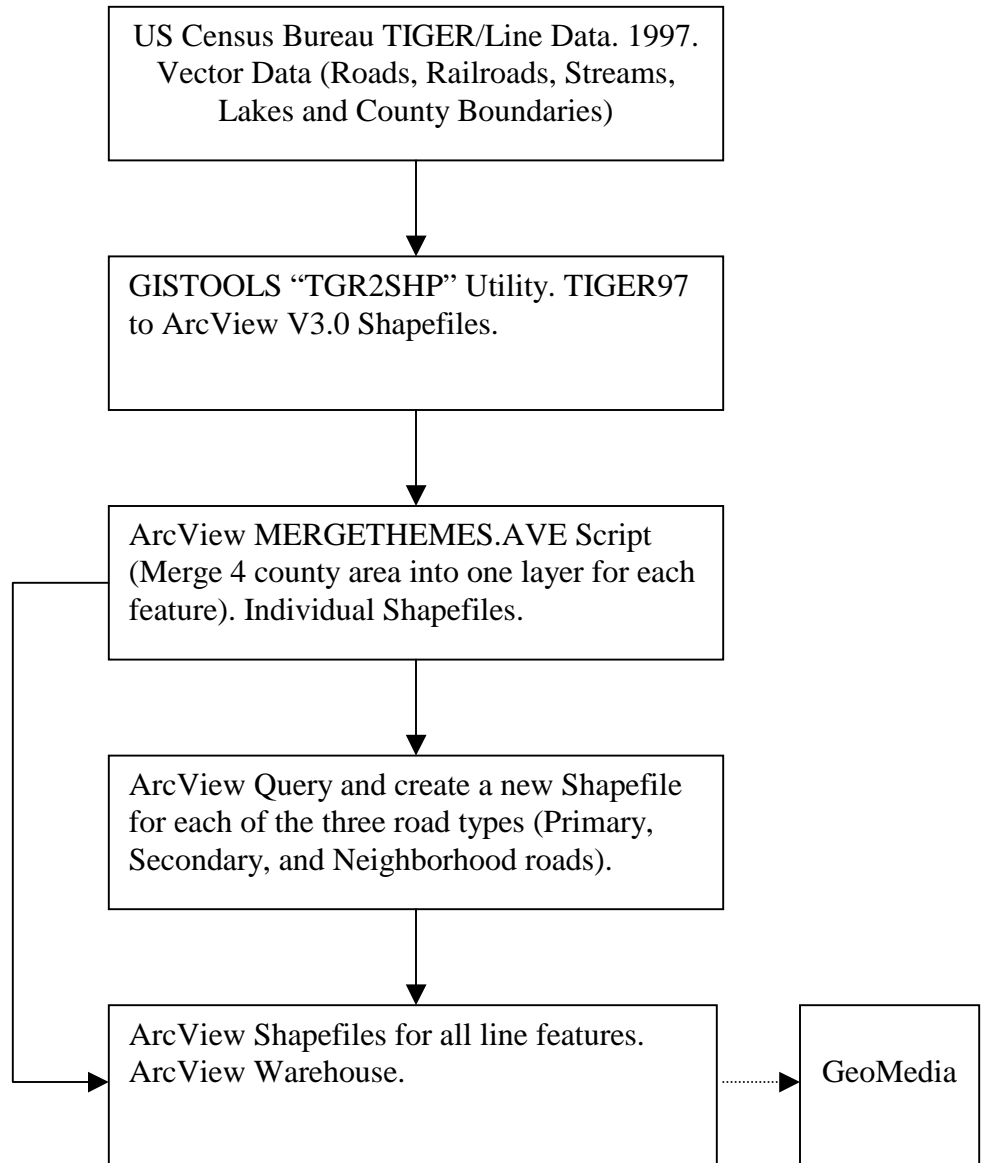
US Census Bureau TIGER/Line Data. 1997. Vector Data (Roads, Railroads, Streams, Lakes and County Boundaries)

GISTOOLS “TGR2SHP” Utility. TIGER97 to ArcView V3.0 Shapefiles.

ArcView MERGETHEMES.AVE Script (Merge 4 county area into one layer for each feature). Individual Shapefiles.

ArcView Query and create a new Shapefile for each of the three road types (Primary, Secondary, and Neighborhood roads).

ArcView Shapefiles for all line features. ArcView Warehouse.

GeoMedia